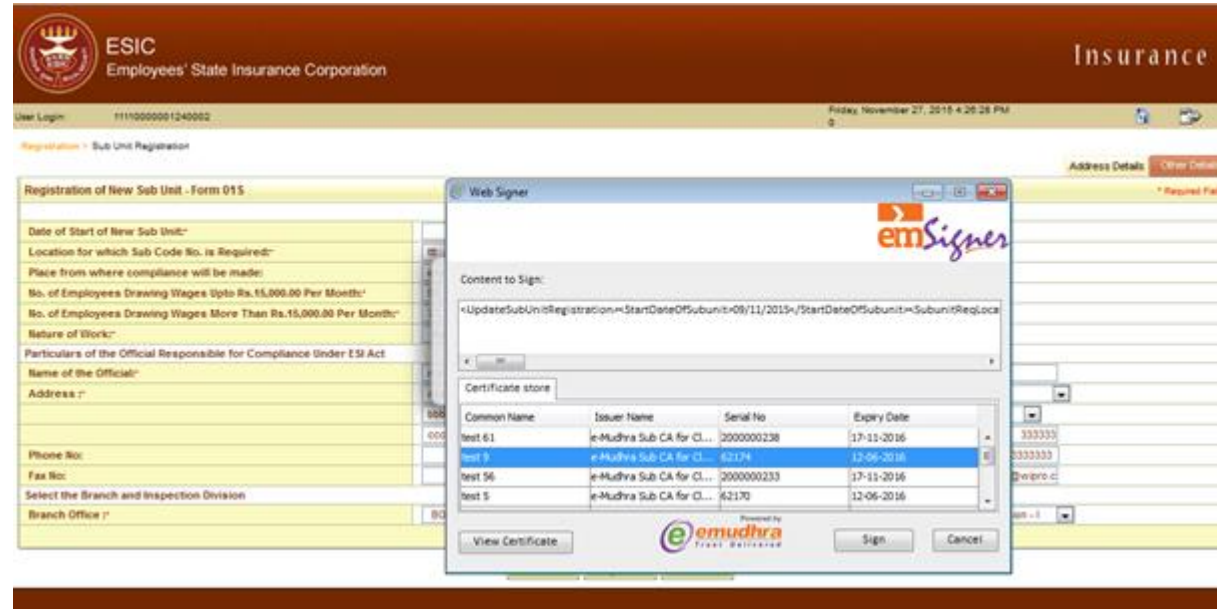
ESIC
Employees' State Insurance Corporation

Insurance

User Login: 11110000001240002

Friday, November 27, 2015 4:26:26 PM

Registration > Sub Unit Registration

Address Details | Other Details

Registration of New Sub Unit - Form 01S

* Required Fields

Date of Start of New Sub Unit:*
Location for which Sub Code No. is Required:*
Place from where compliance will be made:
No. of Employees Drawing Wages Upto Rs.15,000.00 Per Month:*
No. of Employees Drawing Wages More Than Rs.15,000.00 Per Month:*
Nature of Work:*
Particulars of the Official Responsible for Compliance Under ESI Act
Name of the Official:*
Address :*
Phone No:
Fax No:
Select the Branch and Inspection Division
Branch Office :*

Web Signer

emSigner

Content to Sign:

<UpdateSubUnitRegistration><StartDateOfSubunit>09/11/2015</StartDateOfSubunit><SubunitReqLoca

Certificate store

| Common Name | Issuer Name | Serial No | Expiry Date |
|---|---|---|---|
| test 61 | e-Mudhra Sub CA for Cl... | 2000000238 | 17-11-2016 |
| test 9 | e-Mudhra Sub CA for Cl... | 62174 | 12-06-2016 |
| test 56 | e-Mudhra Sub CA for Cl... | 2000000233 | 17-11-2016 |
| test 5 | e-Mudhra Sub CA for Cl... | 62170 | 12-06-2016 |

View Certificate

Powered by
emudhra
Trust Delivered

Sign

Cancel

333333
3333333
@wipro.c